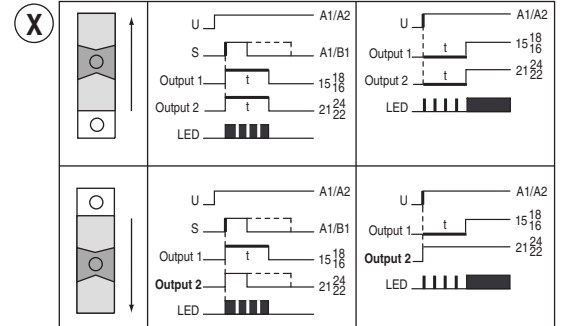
X

U A1/A2
S A1/B1
Output 1 t $15\frac{18}{16}$
Output 2 t $21\frac{24}{22}$
LED

U A1/A2
Output 1 t $15\frac{18}{16}$
Output 2 t $21\frac{24}{22}$
LED

U A1/A2
S A1/B1
Output 1 t $15\frac{18}{16}$
Output 2 t $21\frac{24}{22}$
LED

U A1/A2
Output 1 t $15\frac{18}{16}$
Output 2 $21\frac{24}{22}$
LED